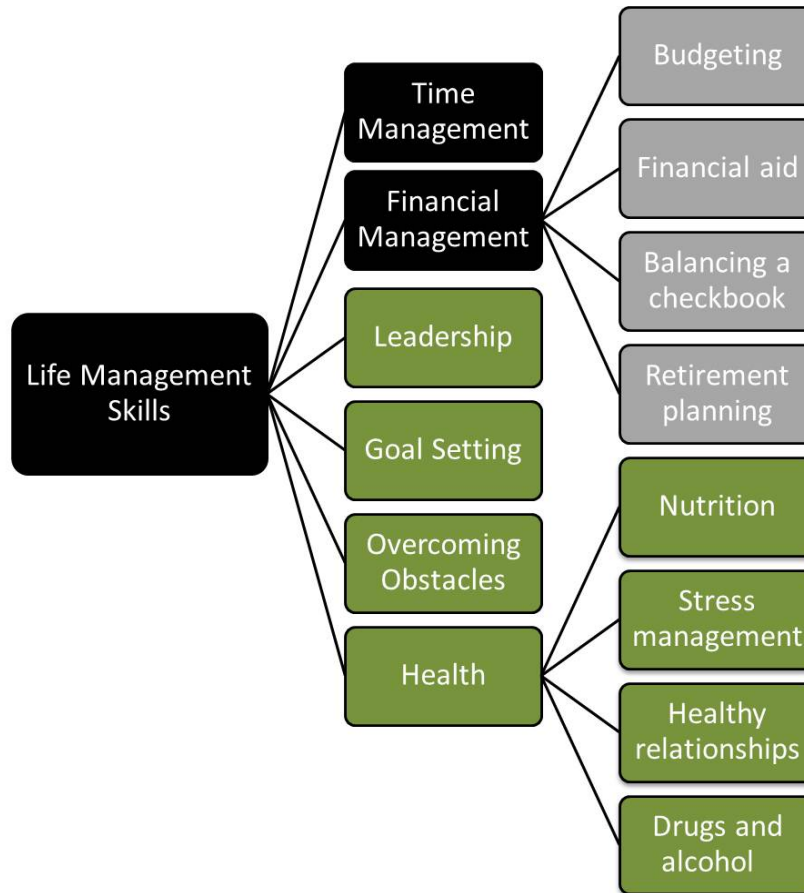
Life Management Skills

Time Management

Financial Management

Leadership

Goal Setting

Overcoming Obstacles

Health

Budgeting

Financial aid

Balancing a checkbook

Retirement planning

Nutrition

Stress management

Healthy relationships

Drugs and alcohol